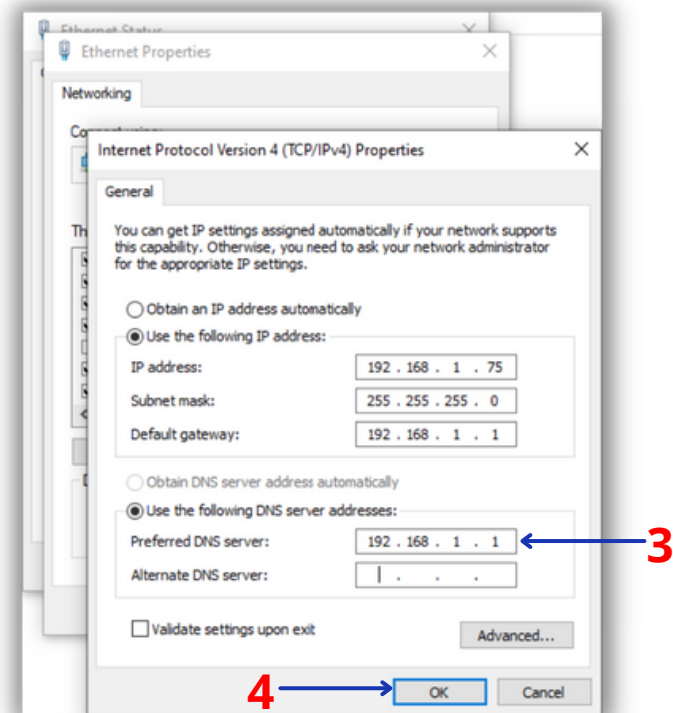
Ethernet Status

Ethernet Properties

Networking

Connect using:

Th

Internet Protocol Version 4 (TCP/IPv4) Properties

General

You can get IP settings assigned automatically if your network supports this capability. Otherwise, you need to ask your network administrator for the appropriate IP settings.

Obtain an IP address automatically

Use the following IP address:

IP address: 192 . 168 . 1 . 75

Subnet mask: 255 . 255 . 255 . 0

Default gateway: 192 . 168 . 1 . 1

Obtain DNS server address automatically

Use the following DNS server addresses:

Preferred DNS server: 192 . 168 . 1 . 1

Alternate DNS server: . . .

3

Validate settings upon exit

Advanced...

4

OK

Cancel